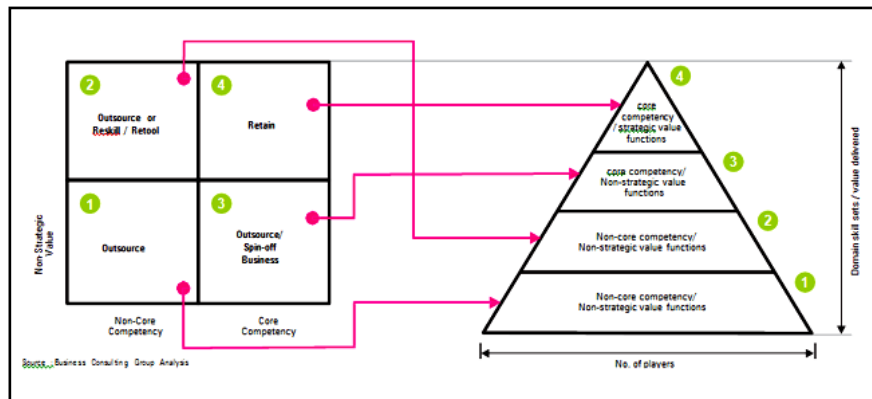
2
Outsource or Reskill / Retool

4
Retain

1
Outsource

3
Outsource/ Spin-off Business

Non Strategic Value

Non-Core Competency

Core Competency

Source : Business Consulting Group Analysis

4
core competency / strategic value functions

3
core competency/ Non-strategic value functions

2
Non-core competency/ Non-strategic value functions

1
Non-core competency/ Non-strategic value functions

No. of players

Domain skill sets / value delivered